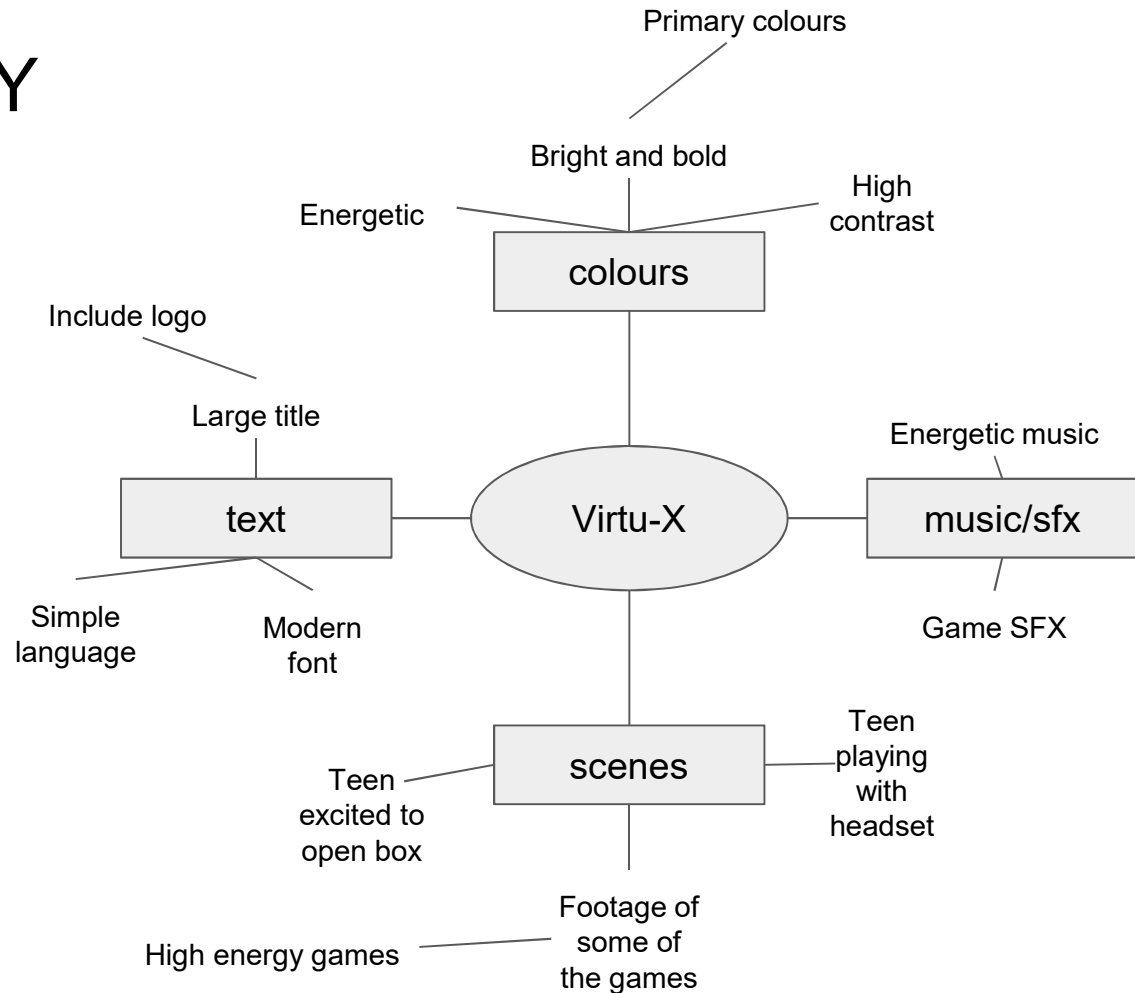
Y

Primary colours

Bright and bold

Energetic

High contrast

colours

Include logo

Large title

text

Simple language

Modern font

Virtu-X

Energetic music

music/sfx

Game SFX

scenes

Teen excited to open box

Teen playing with headset

Footage of some of the games

High energy games